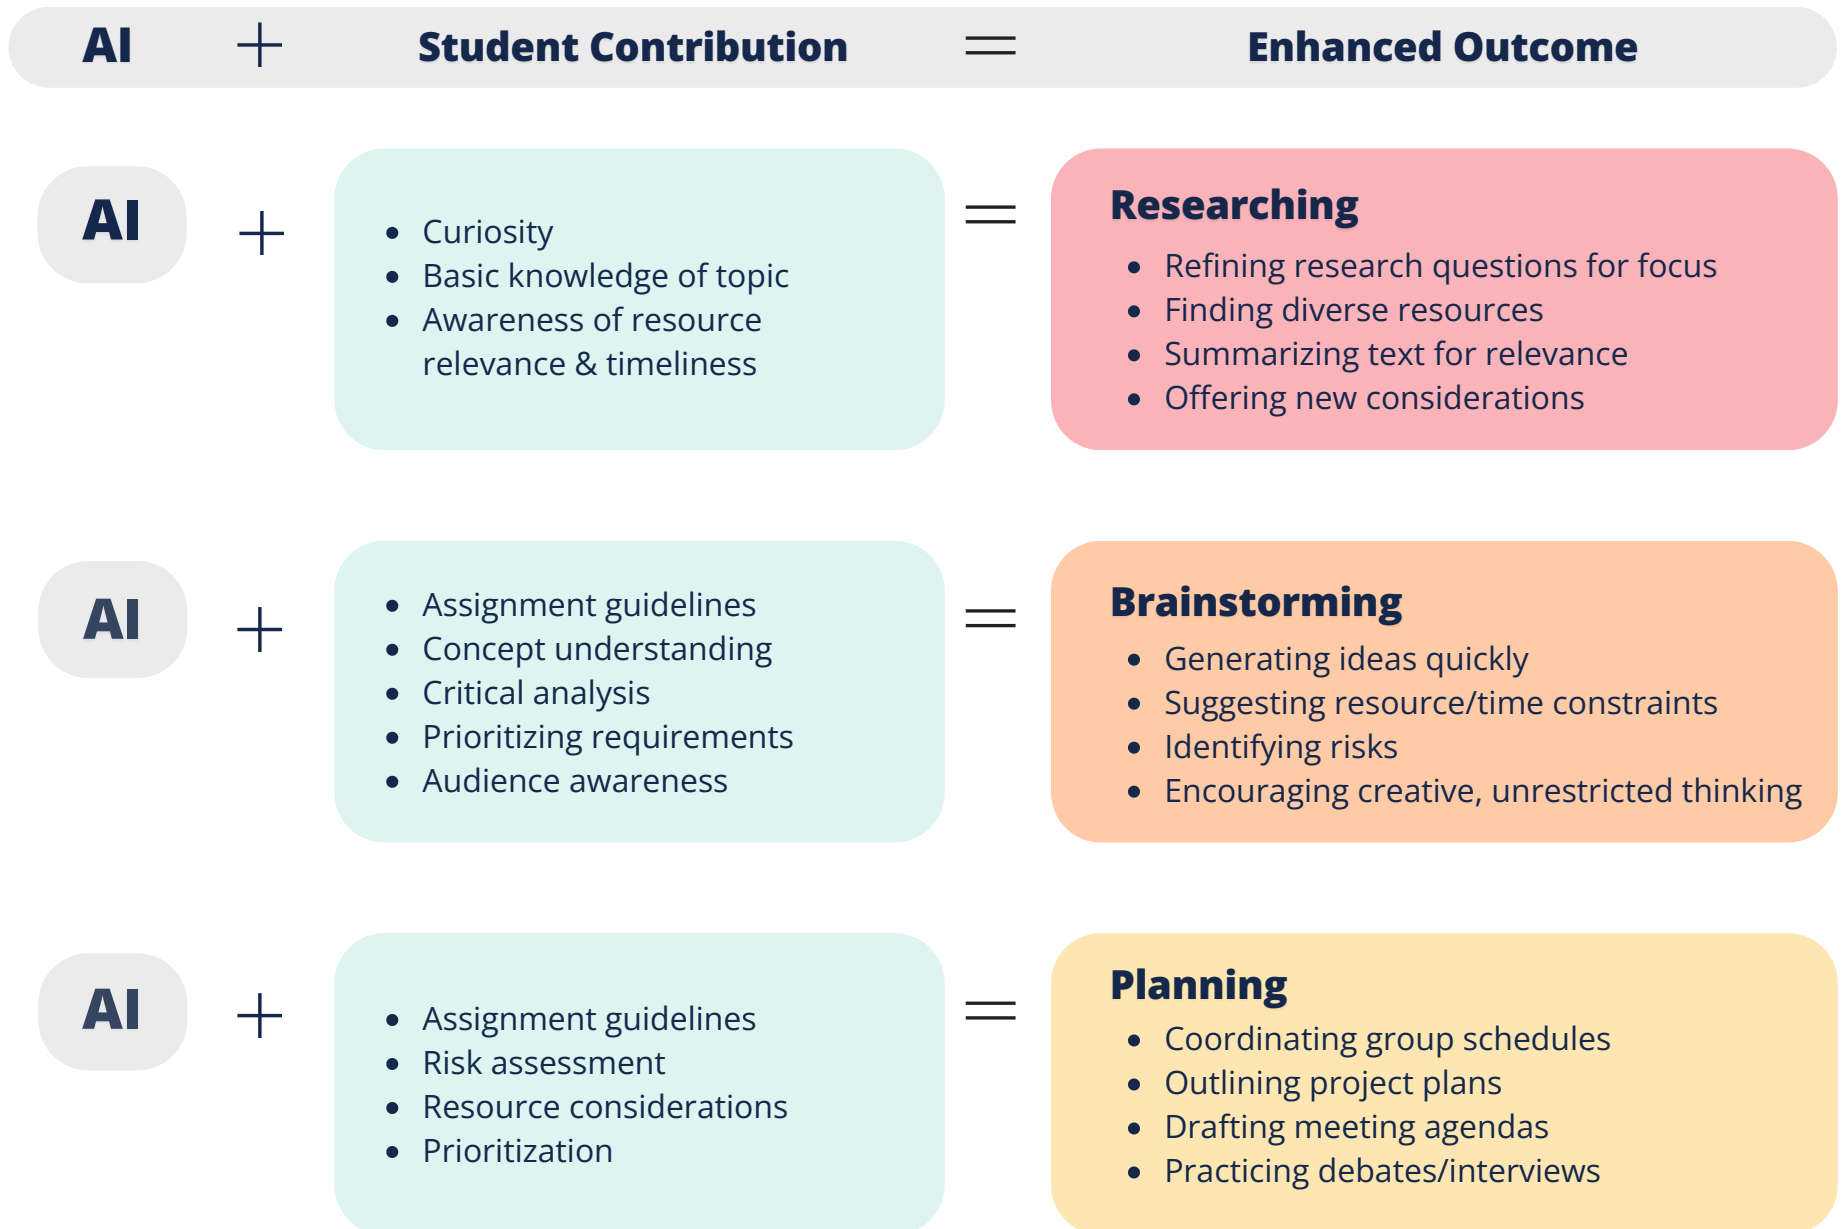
| AI | + | Student Contribution | = | Enhanced Outcome |
|---|---|---|---|---|
| AI | + | • Curiosity<br>• Basic knowledge of topic<br>• Awareness of resource relevance & timeliness | = | **Researching**<br>• Refining research questions for focus<br>• Finding diverse resources<br>• Summarizing text for relevance<br>• Offering new considerations |
| AI | + | • Assignment guidelines<br>• Concept understanding<br>• Critical analysis<br>• Prioritizing requirements<br>• Audience awareness | = | **Brainstorming**<br>• Generating ideas quickly<br>• Suggesting resource/time constraints<br>• Identifying risks<br>• Encouraging creative, unrestricted thinking |
| AI | + | • Assignment guidelines<br>• Risk assessment<br>• Resource considerations<br>• Prioritization | = | **Planning**<br>• Coordinating group schedules<br>• Outlining project plans<br>• Drafting meeting agendas<br>• Practicing debates/interviews |